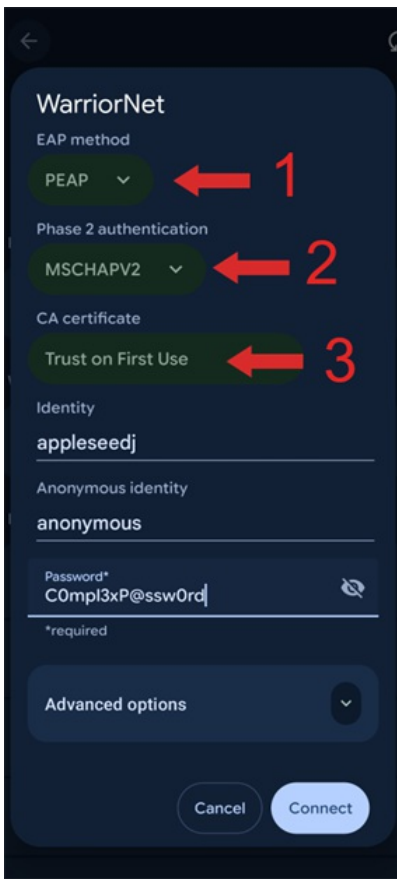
WarriorNet

EAP method

PEAP

1

Phase 2 authentication

MSCHAPV2

2

CA certificate

Trust on First Use

3

Identity

appleseedj

Anonymous identity

anonymous

Password*

C0mpl3xP@ssw0rd

*required

Advanced options

Cancel

Connect